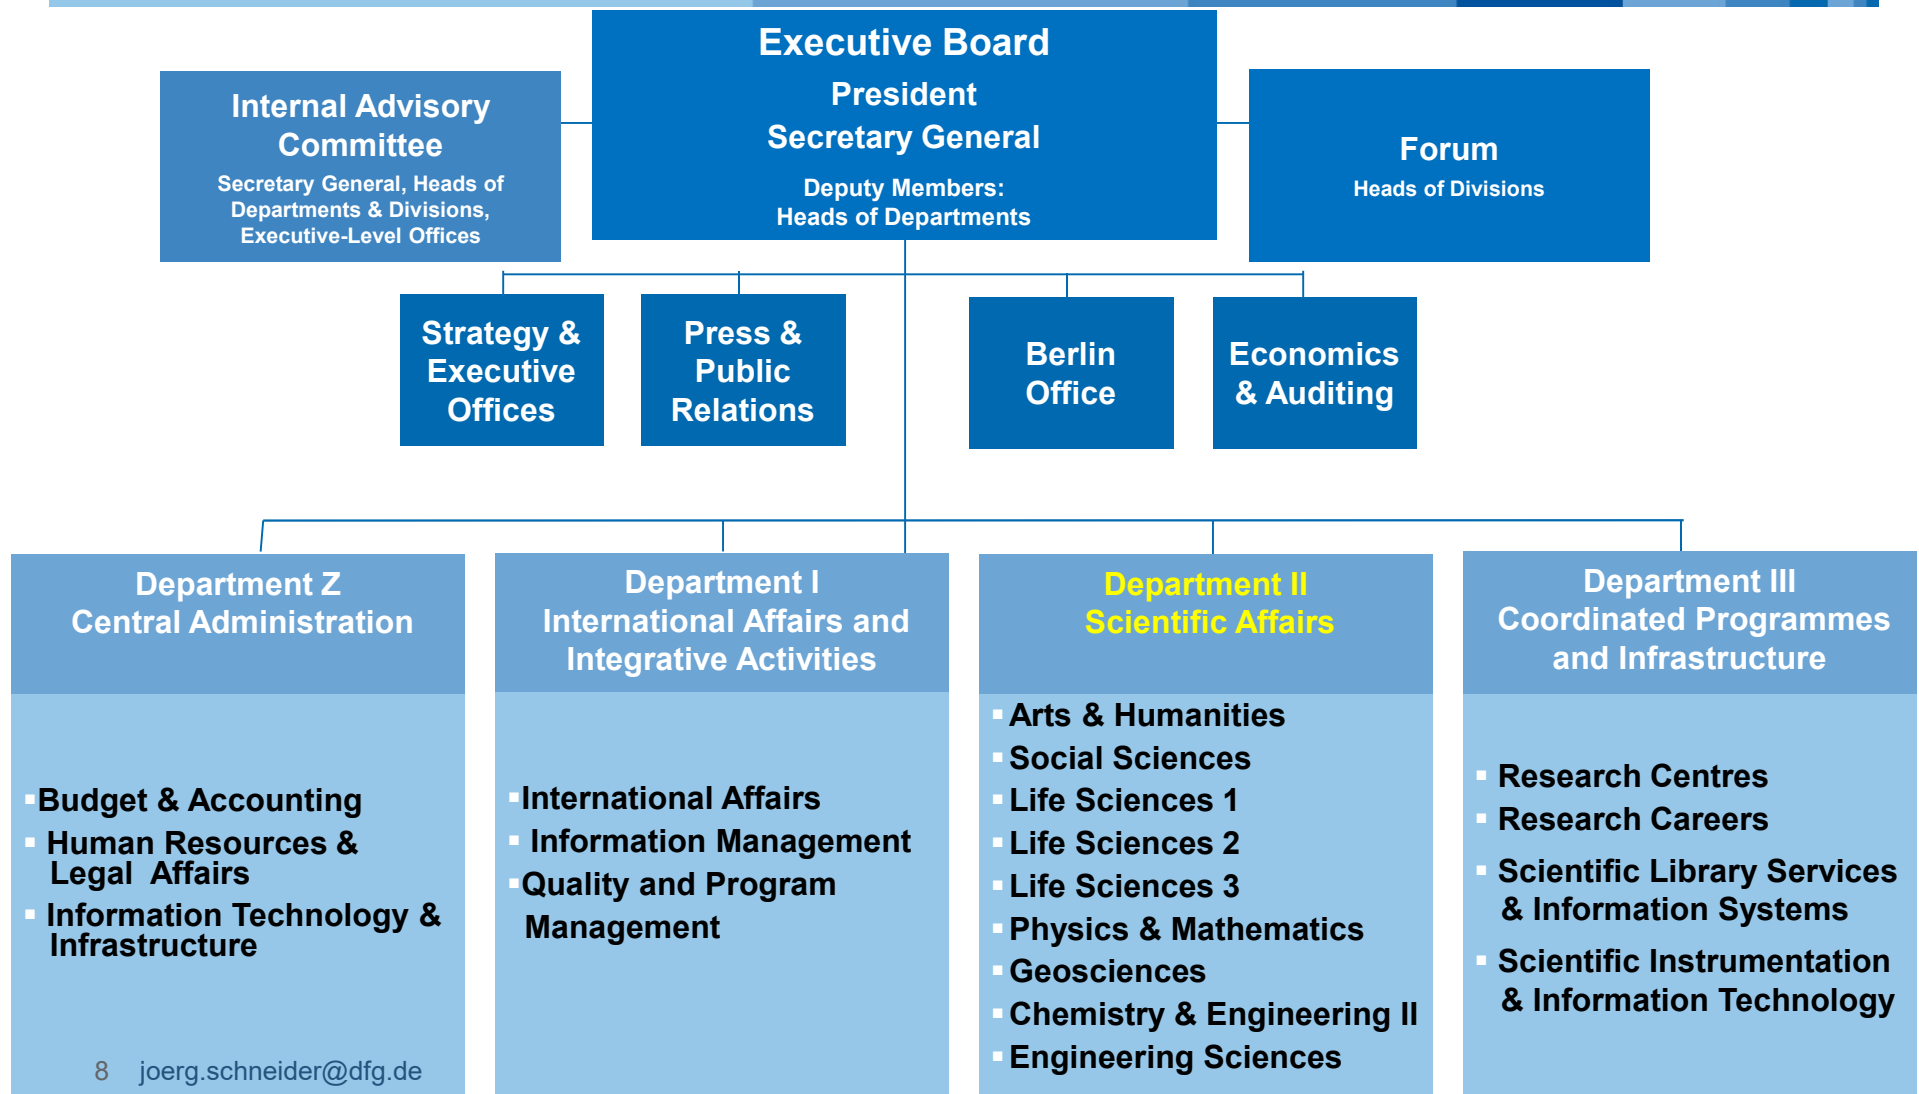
Executive Board
President
Secretary General
Deputy Members:
Heads of Departments

Internal Advisory Committee
Secretary General, Heads of Departments & Divisions, Executive-Level Offices

Forum
Heads of Divisions

Strategy & Executive Offices

Press & Public Relations

Berlin Office

Economics & Auditing

Department Z
Central Administration

- Budget & Accounting
- Human Resources & Legal Affairs
- Information Technology & Infrastructure

Department I
International Affairs and Integrative Activities

- International Affairs
- Information Management
- Quality and Program Management

Department II
Scientific Affairs

- Arts & Humanities
- Social Sciences
- Life Sciences 1
- Life Sciences 2
- Life Sciences 3
- Physics & Mathematics
- Geosciences
- Chemistry & Engineering II
- Engineering Sciences

Department III
Coordinated Programmes and Infrastructure

- Research Centres
- Research Careers
- Scientific Library Services & Information Systems
- Scientific Instrumentation & Information Technology

8 joerg.schneider@dfg.de